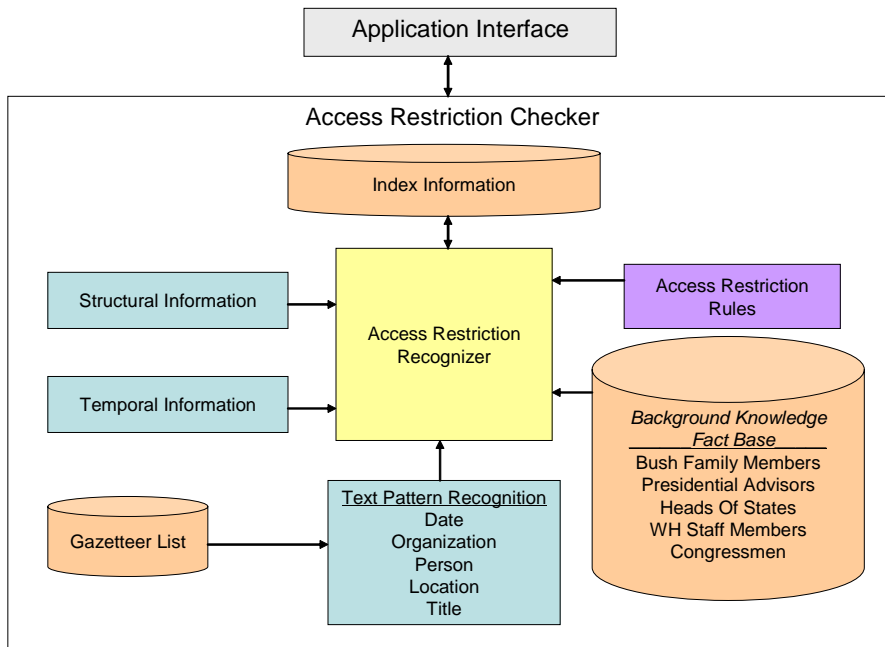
Application Interface

Access Restriction Checker

Index Information

Structural Information

Access Restriction Recognizer

Access Restriction Rules

Temporal Information

Background Knowledge Fact Base
Bush Family Members
Presidential Advisors
Heads Of States
WH Staff Members
Congressmen

Gazetteer List

Text Pattern Recognition
Date
Organization
Person
Location
Title